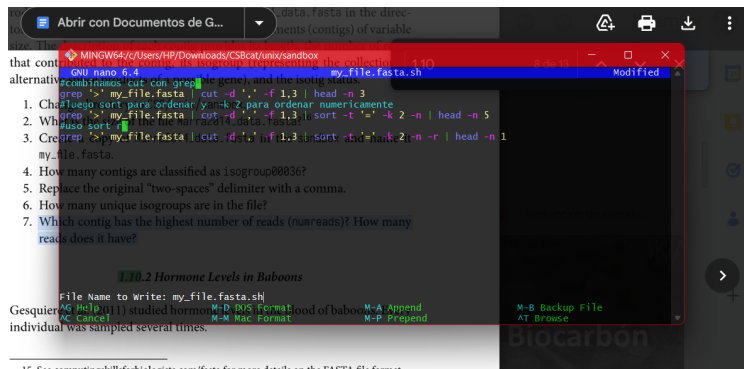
Abrir con Documentos de G...

data.fasta in the direc-
ments (contigs) of variable

that contributed to the contig, its isogroup (representing the collection of alternative le gene), and the isotig status

1. Cha
2. Wh
3. Cre
my_file.fasta.
4. How many contigs are classified as isogroup00036?
5. Replace the original "two-spaces" delimiter with a comma.
6. How many unique isogroups are in the file?
7. Which contig has the highest number of reads (numreads)? How many reads does it have?

1.10.2 Hormone Levels in Baboons

Gesquiere (2011) studied hormone blood of baboons individual was sampled several times.

MINGW64:/c/Users/HP/Downloads/CSBcat/unix/sandbox

GNU nano 6.4 my_file.fasta.sh Modified

#combinamos cut con grep
grep '>' my_file.fasta | cut -d ',' -f 1,3 | head -n 3
#luego sort para ordenar y -k 2 para ordenar numericamente
grep '>' my_file.fasta | cut -d ' ' -f 1,3 | sort -t '=' -k 2 -n | head -n 5
#uso sort -r
grep '>' my_file.fasta | cut -d ' ' -f 1,3 | sort -t '=' -k 2 -n -r | head -n 1

File Name to Write: my_file.fasta.sh

^G Help M-D DOS Format M-A Append M-B Backup File
^C Cancel M-M Mac Format M-P Prepend ^T Browse

1.10

8 de 13

Biocarbon